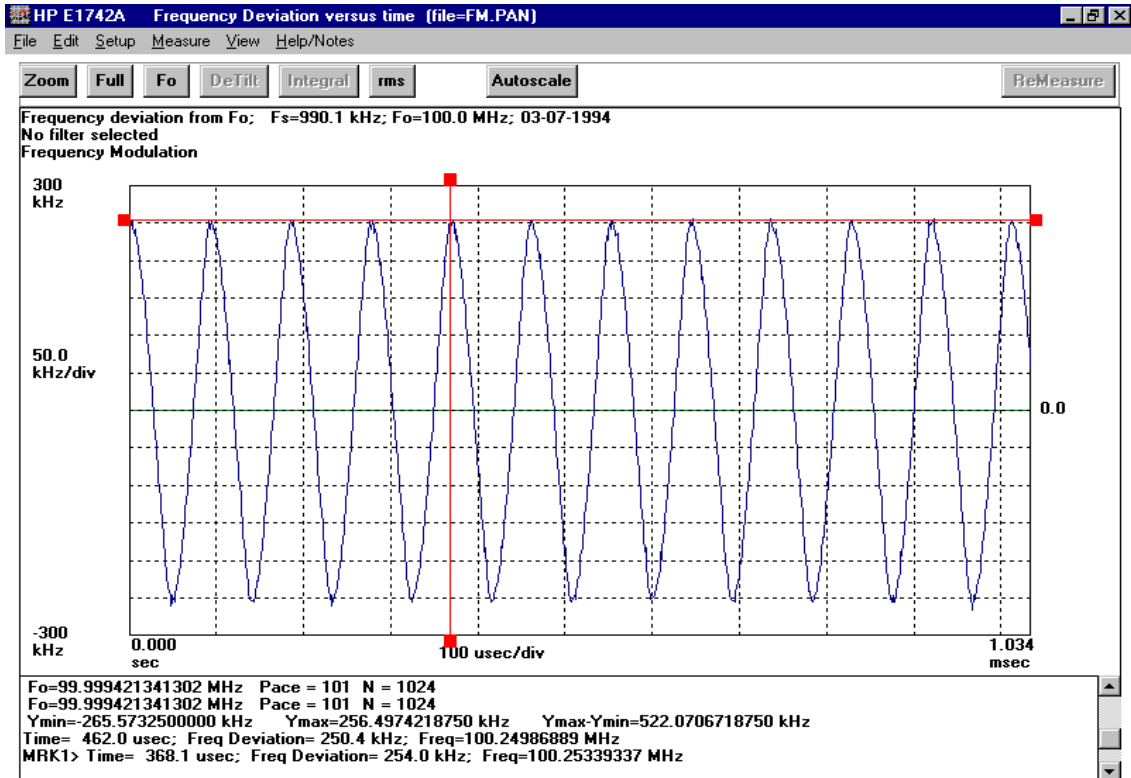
HP E1742A Frequency Deviation versus time (file=FM.PAN)

File Edit Setup Measure View Help/Notes

Zoom Full Fo DeTilt Integral rms Autoscale ReMeasure

Frequency deviation from Fo; Fs=990.1 kHz; Fo=100.0 MHz; 03-07-1994
No filter selected
Frequency Modulation

300 kHz

50.0 kHz/div

0.0

-300 kHz

0.000 sec

100 usec/div

1.034 msec

Fo=99.999421341302 MHz Pace = 101 N = 1024
Fo=99.999421341302 MHz Pace = 101 N = 1024
Ymin=-265.5732500000 kHz Ymax=256.4974218750 kHz Ymax-Ymin=522.0706718750 kHz
Time= 462.0 usec; Freq Deviation= 250.4 kHz; Freq=100.24986889 MHz
MRK1> Time= 368.1 usec; Freq Deviation= 254.0 kHz; Freq=100.25339337 MHz